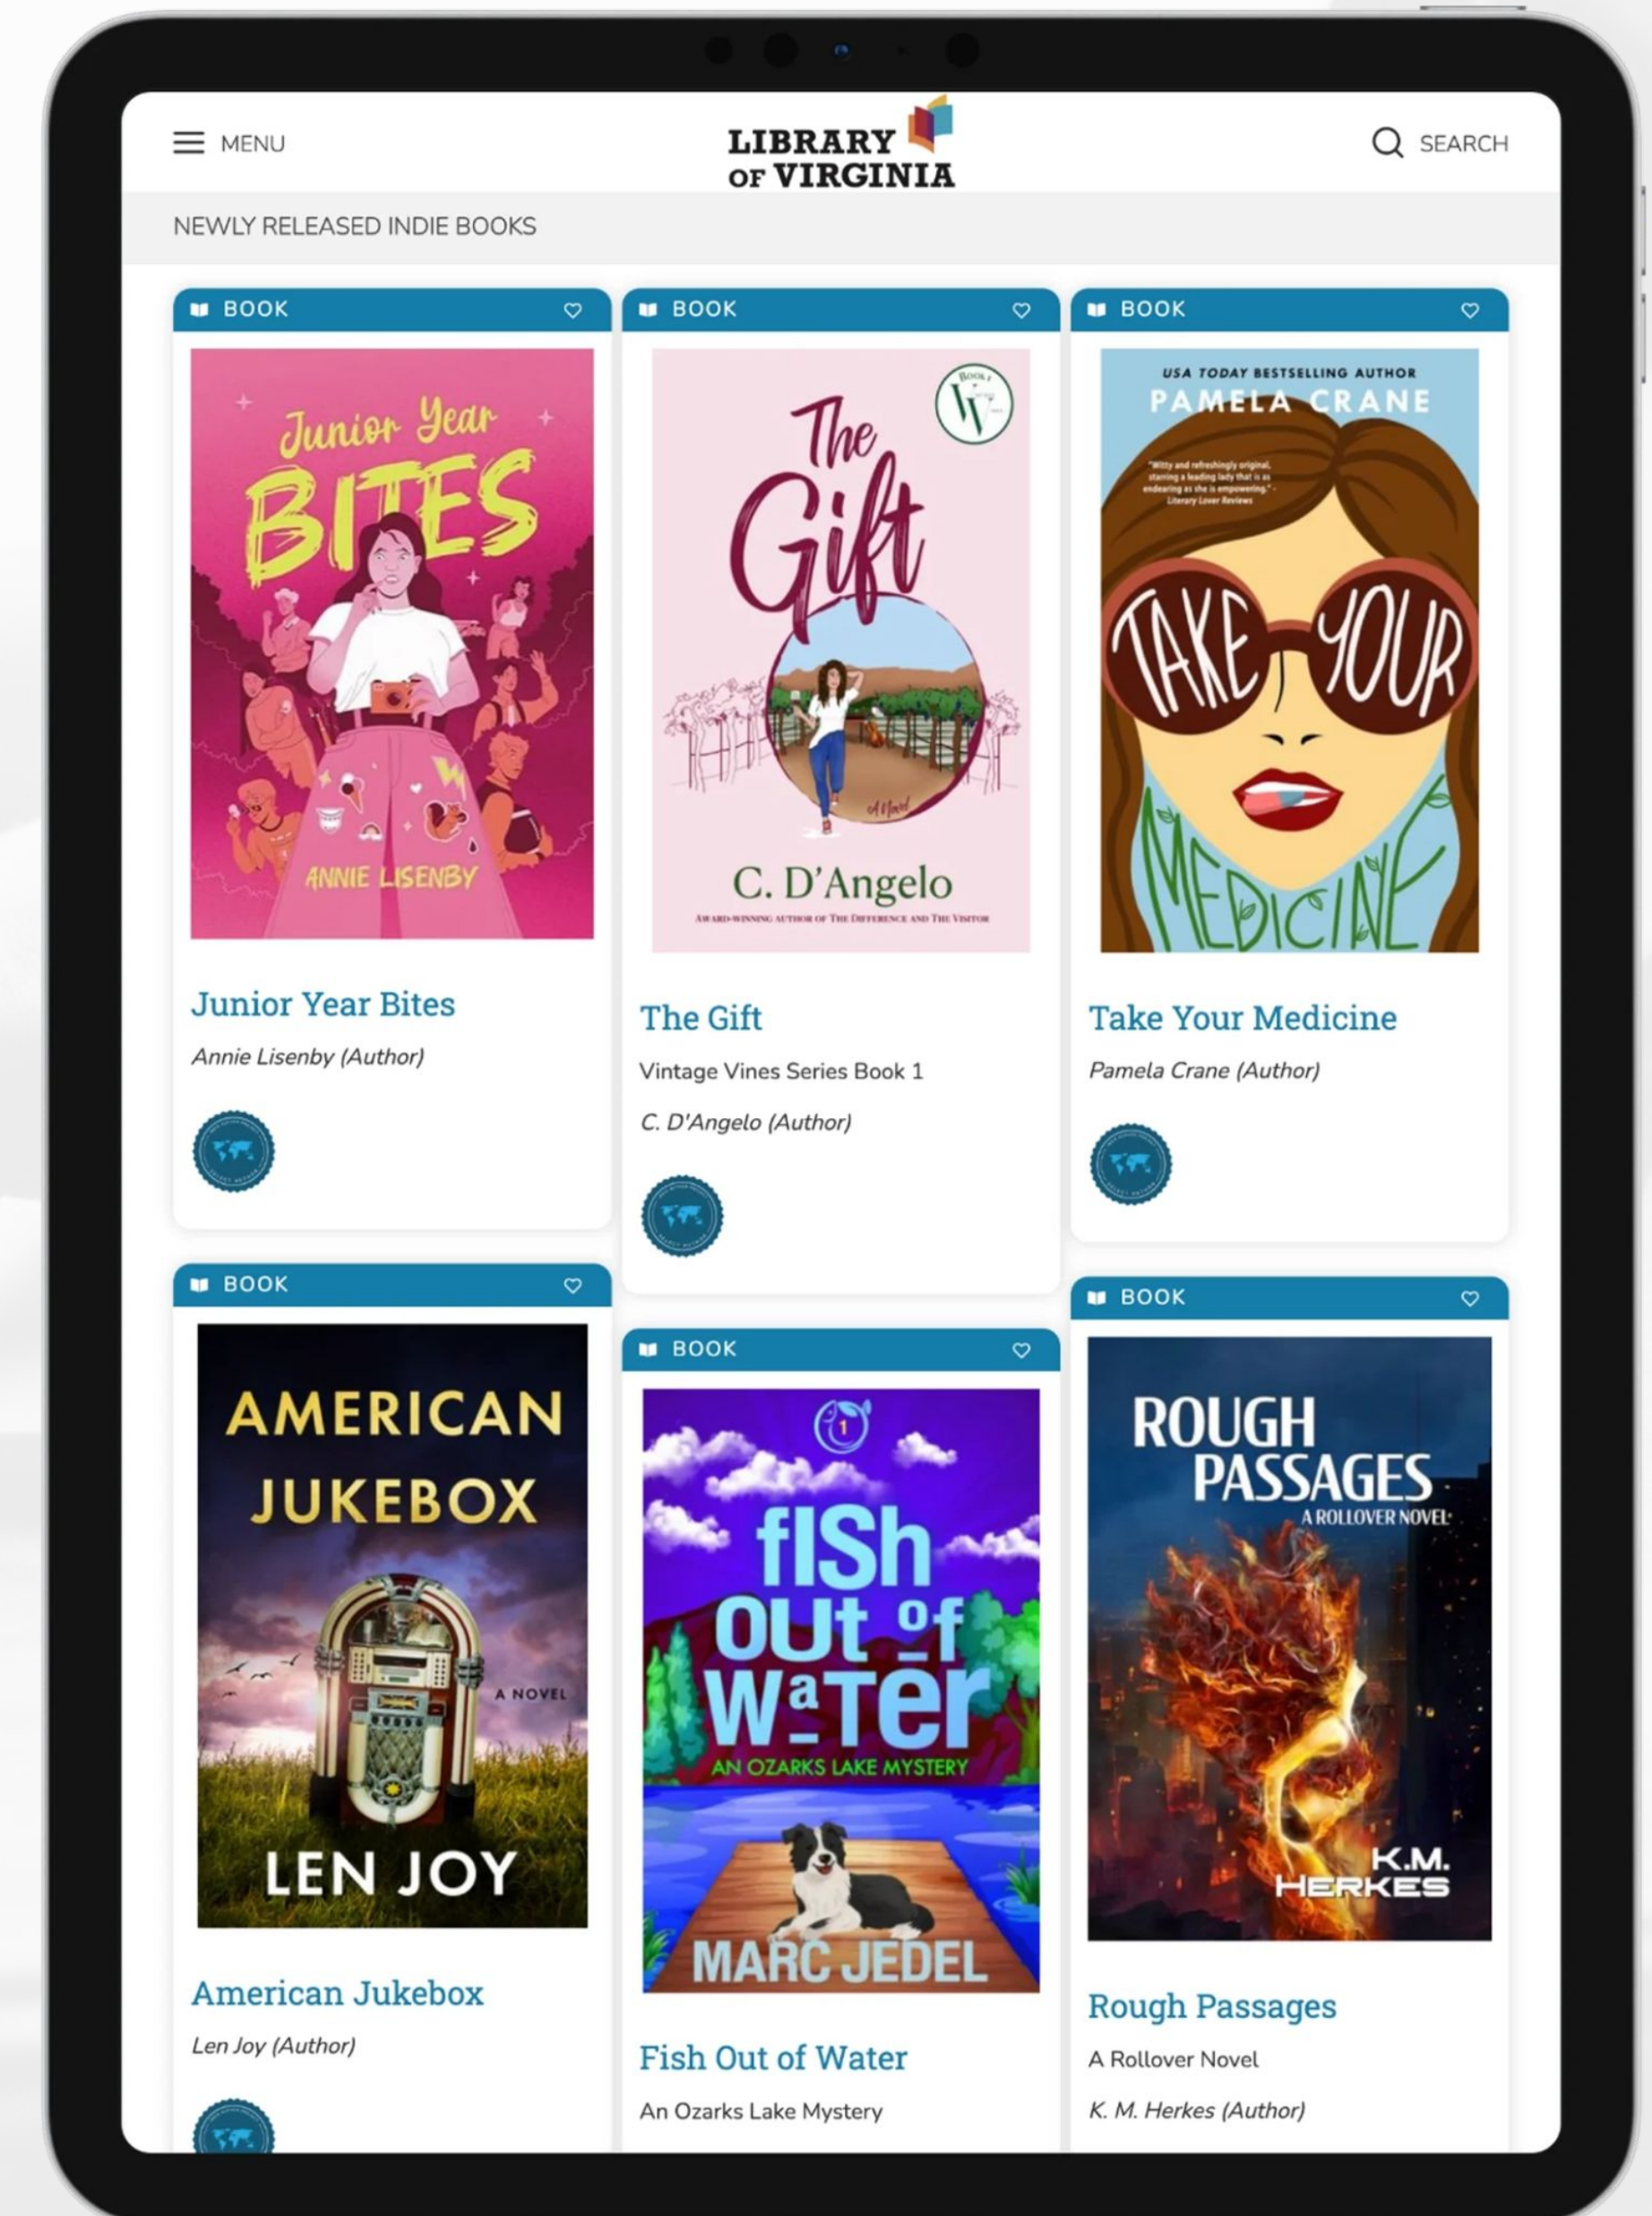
MENU

LIBRARY OF VIRGINIA

SEARCH

NEWLY RELEASED INDIE BOOKS

BOOK

Junior Year BITES

ANNIE LISENBY

Junior Year Bites

Annie Lisenby (Author)

BOOK

The Gift

A Novel

C. D'Angelo

AWARD-WINNING AUTHOR OF THE DIFFERENCE AND THE VISITOR

The Gift

Vintage Vines Series Book 1

C. D'Angelo (Author)

BOOK

USA TODAY BESTSELLING AUTHOR

PAMELA CRANE

"Witty and refreshingly original, starring a leading lady that is as endearing as she is empowering." - Literary Lover Reviews

TAKE YOUR MEDICINE

Take Your Medicine

Pamela Crane (Author)

BOOK

AMERICAN JUKEBOX

A NOVEL

LEN JOY

American Jukebox

Len Joy (Author)

BOOK

fISh OUt of WaTer

AN OZARKS LAKE MYSTERY

MARC JEDEL

Fish Out of Water

An Ozarks Lake Mystery

BOOK

ROUGH PASSAGES

A ROLLOVER NOVEL

K.M. HERKES

Rough Passages

A Rollover Novel

K. M. Herkes (Author)